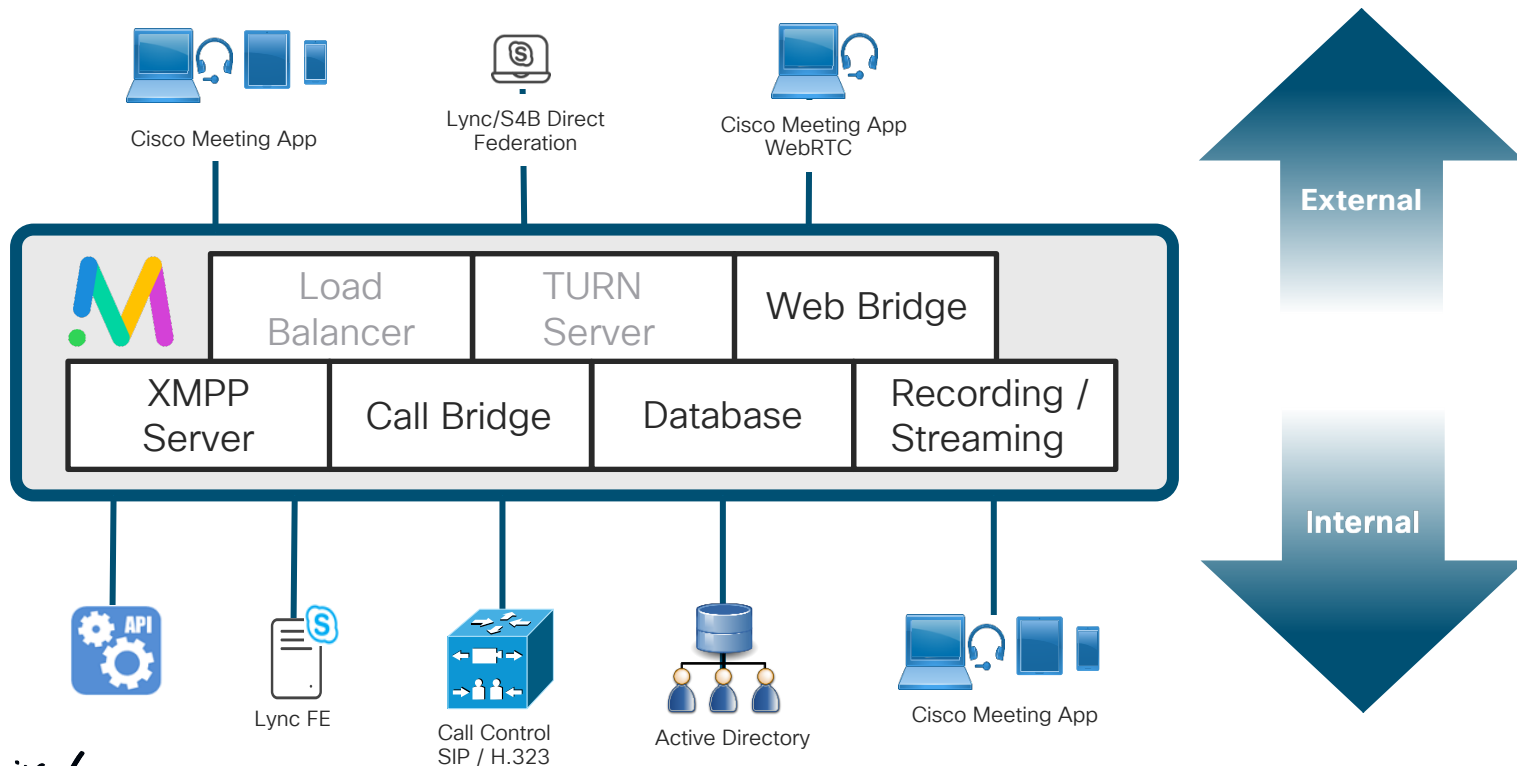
Cisco Meeting App

Lync/S4B Direct Federation

Cisco Meeting App WebRTC

External

Load Balancer

TURN Server

Web Bridge

XMPP Server

Call Bridge

Database

Recording / Streaming

Internal

API

Lync FE

Call Control SIP / H.323

Active Directory

Cisco Meeting App